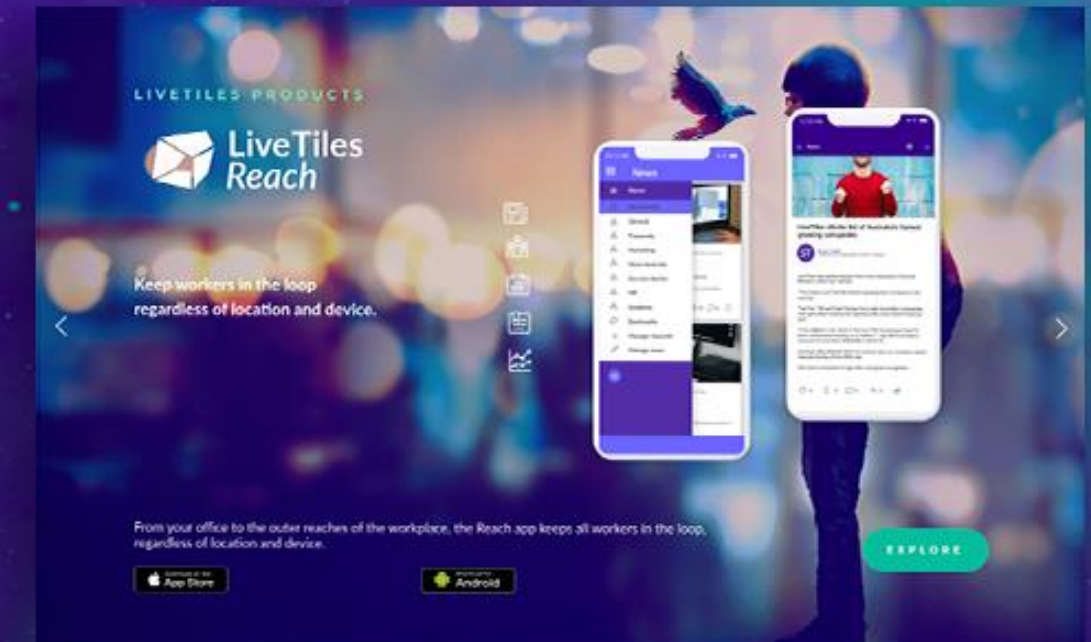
LIVETILES PRODUCTS

LiveTiles Reach

Keep workers in the loop regardless of location and device.

News

From your office to the outer reaches of the workplace, the Reach app keeps all workers in the loop, regardless of location and device.

App Store

Android

EXPLORE